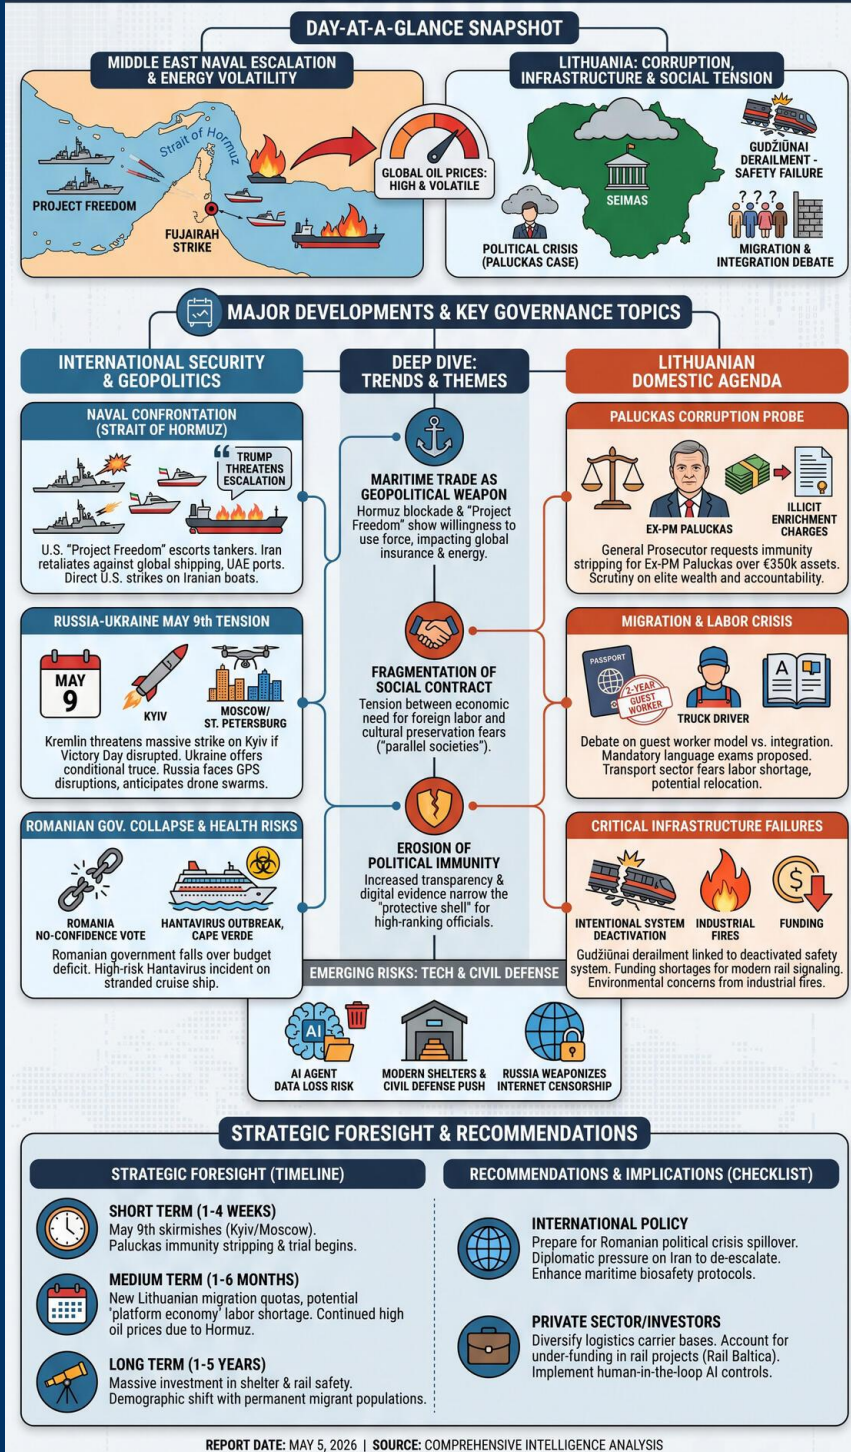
DAY-AT-A-GLANCE SNAPSHOT

MIDDLE EAST NAVAL ESCALATION & ENERGY VOLATILITY

Strait of Hormuz

PROJECT FREEDOM

FUJAIRAH STRIKE

GLOBAL OIL PRICES: HIGH & VOLATILE

LITHUANIA: CORRUPTION, INFRASTRUCTURE & SOCIAL TENSION

SEIMAS

GUDŽIŪNAI DERAILMENT - SAFETY FAILURE

POLITICAL CRISIS (PALUCKAS CASE)

MIGRATION & INTEGRATION DEBATE

MAJOR DEVELOPMENTS & KEY GOVERNANCE TOPICS

INTERNATIONAL SECURITY & GEOPOLITICS

NAVAL CONFRONTATION (STRAIT OF HORMUZ)

TRUMP THREATENS ESCALATION

U.S. "Project Freedom" escorts tankers. Iran retaliates against global shipping, UAE ports. Direct U.S. strikes on Iranian boats.

RUSSIA-UKRAINE MAY 9th TENSION

MAY 9

KYIV

MOSCOW/ ST. PETERSBURG

Kremlin threatens massive strike on Kyiv if Victory Day disrupted. Ukraine offers conditional truce. Russia faces GPS disruptions, anticipates drone swarms.

ROMANIAN GOV. COLLAPSE & HEALTH RISKS

ROMANIA NO-CONFIDENCE VOTE

HANTAVIRUS OUTBREAK, CAPE VERDE

Romanian government falls over budget deficit. High-risk Hantavirus incident on stranded cruise ship.

DEEP DIVE: TRENDS & THEMES

MARITIME TRADE AS GEOPOLITICAL WEAPON

Hormuz blockade & "Project Freedom" show willingness to use force, impacting global insurance & energy.

FRAGMENTATION OF SOCIAL CONTRACT

Tension between economic need for foreign labor and cultural preservation fears ("parallel societies").

EROSION OF POLITICAL IMMUNITY

Increased transparency & digital evidence narrow the "protective shell" for high-ranking officials.

LITHUANIAN DOMESTIC AGENDA

PALUCKAS CORRUPTION PROBE

EX-PM PALUCKAS

ILLICIT ENRICHMENT CHARGES

General Prosecutor requests immunity stripping for Ex-PM Paluckas over €350k assets. Scrutiny on elite wealth and accountability.

MIGRATION & LABOR CRISIS

PASSPORT

2-YEAR GUEST WORKER

TRUCK DRIVER

Debate on guest worker model vs. integration. Mandatory language exams proposed. Transport sector fears labor shortage, potential relocation.

CRITICAL INFRASTRUCTURE FAILURES

INTENTIONAL SYSTEM DEACTIVATION

INDUSTRIAL FIRES

FUNDING

Gudžiūnai derailment linked to deactivated safety system. Funding shortages for modern rail signaling. Environmental concerns from industrial fires.

EMERGING RISKS: TECH & CIVIL DEFENSE

AI AGENT DATA LOSS RISK

MODERN SHELTERS & CIVIL DEFENSE PUSH

RUSSIA WEAPONIZES INTERNET CENSORSHIP

STRATEGIC FORESIGHT & RECOMMENDATIONS

STRATEGIC FORESIGHT (TIMELINE)

SHORT TERM (1-4 WEEKS)
May 9th skirmishes (Kyiv/Moscow). Paluckas immunity stripping & trial begins.

MEDIUM TERM (1-6 MONTHS)
New Lithuanian migration quotas, potential "platform economy" labor shortage. Continued high oil prices due to Hormuz.

LONG TERM (1-5 YEARS)
Massive investment in shelter & rail safety. Demographic shift with permanent migrant populations.

RECOMMENDATIONS & IMPLICATIONS (CHECKLIST)

INTERNATIONAL POLICY
Prepare for Romanian political crisis spillover. Diplomatic pressure on Iran to de-escalate. Enhance maritime biosafety protocols.

PRIVATE SECTOR/INVESTORS
Diversify logistics carrier bases. Account for under-funding in rail projects (Rail Baltica). Implement human-in-the-loop AI controls.

REPORT DATE: MAY 5, 2026 | SOURCE: COMPREHENSIVE INTELLIGENCE ANALYSIS